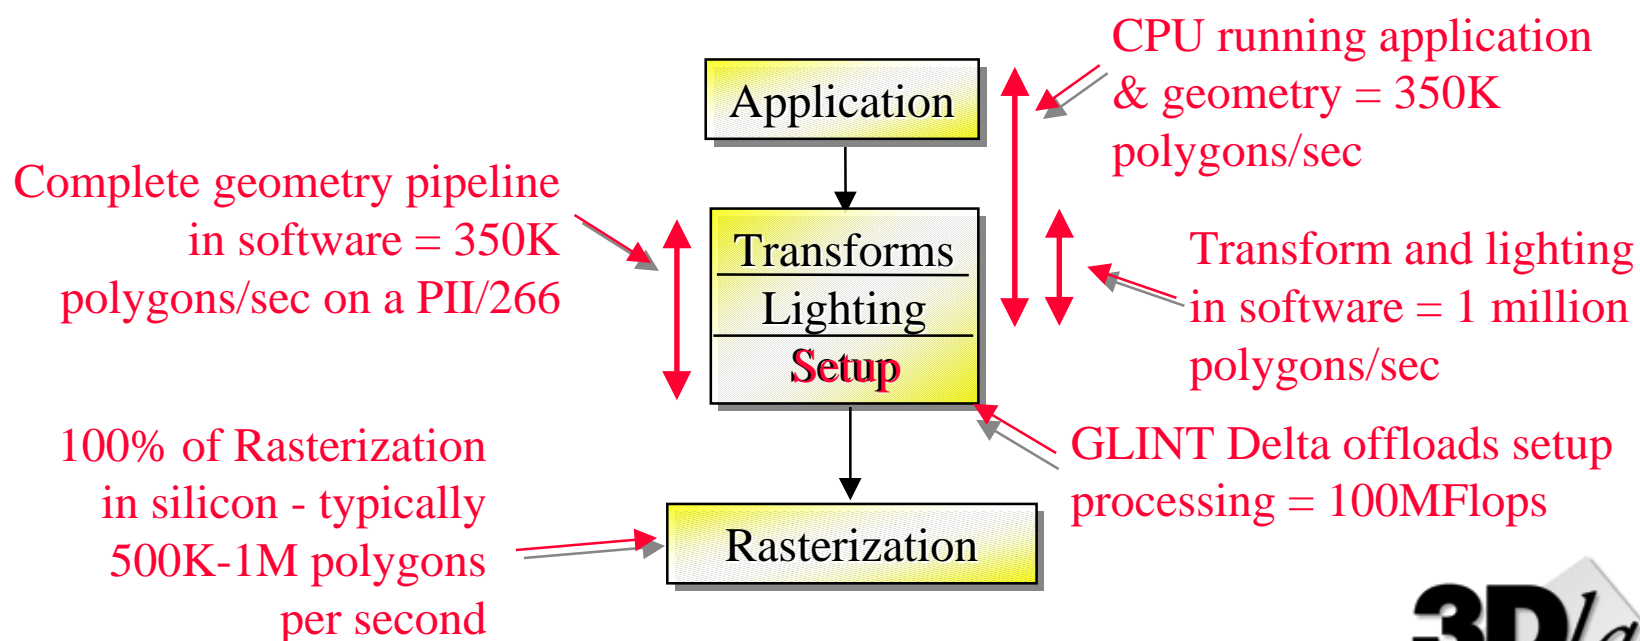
CPU running application & geometry = 350K polygons/sec

Application

Complete geometry pipeline in software = 350K polygons/sec on a PII/266

Transforms

Lighting

Setup

Transform and lighting in software = 1 million polygons/sec

100% of Rasterization in silicon - typically 500K-1M polygons per second

GLINT Delta offloads setup processing = 100MFlops

Rasterization

3D/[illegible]